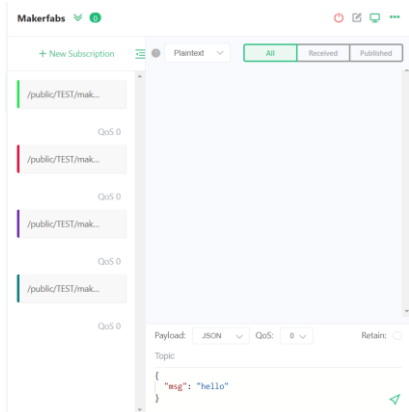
Makerfabs 0

+ New Subscription

Plaintext

All
Received
Published

/public/TEST/mak...
QoS 0
/public/TEST/mak...
QoS 0
/public/TEST/mak...
QoS 0
/public/TEST/mak...
QoS 0

Payload: JSON QoS: 0 Retain:

Topic

{
"msg": "hello"
}